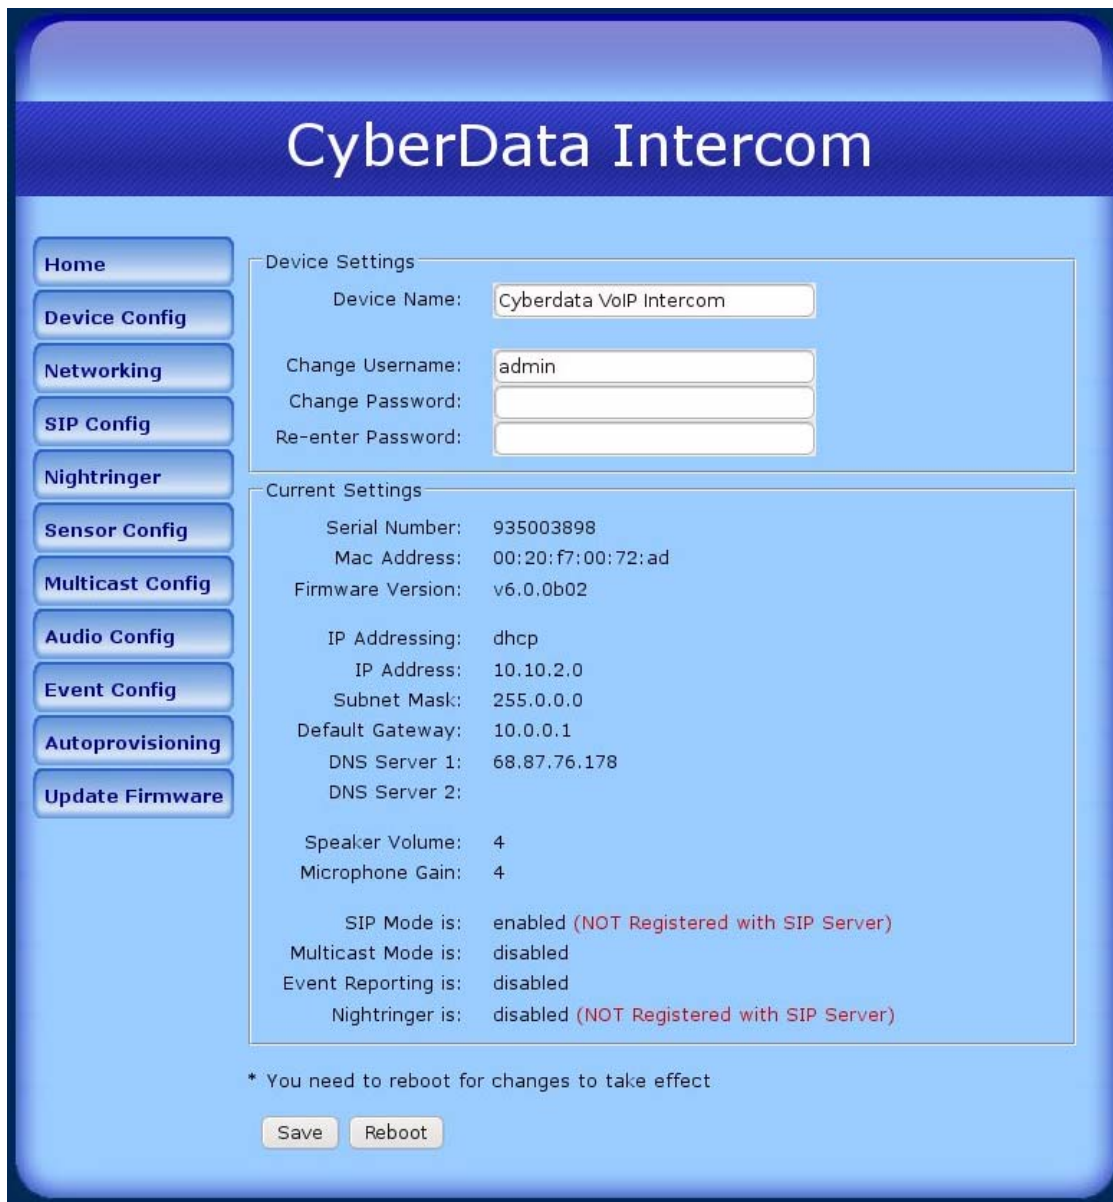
CyberData Intercom

Home
Device Config
Networking
SIP Config
Nightringer
Sensor Config
Multicast Config
Audio Config
Event Config
Autoprovisioning
Update Firmware

Device Settings

Device Name: Cyberdata VoIP Intercom

Change Username: admin
Change Password:
Re-enter Password:

Current Settings

Serial Number: 935003898
Mac Address: 00:20:f7:00:72:ad
Firmware Version: v6.0.0b02

IP Addressing: dhcp
IP Address: 10.10.2.0
Subnet Mask: 255.0.0.0
Default Gateway: 10.0.0.1
DNS Server 1: 68.87.76.178
DNS Server 2:

Speaker Volume: 4
Microphone Gain: 4

SIP Mode is: enabled (NOT Registered with SIP Server)
Multicast Mode is: disabled
Event Reporting is: disabled
Nightringer is: disabled (NOT Registered with SIP Server)

* You need to reboot for changes to take effect

Save Reboot